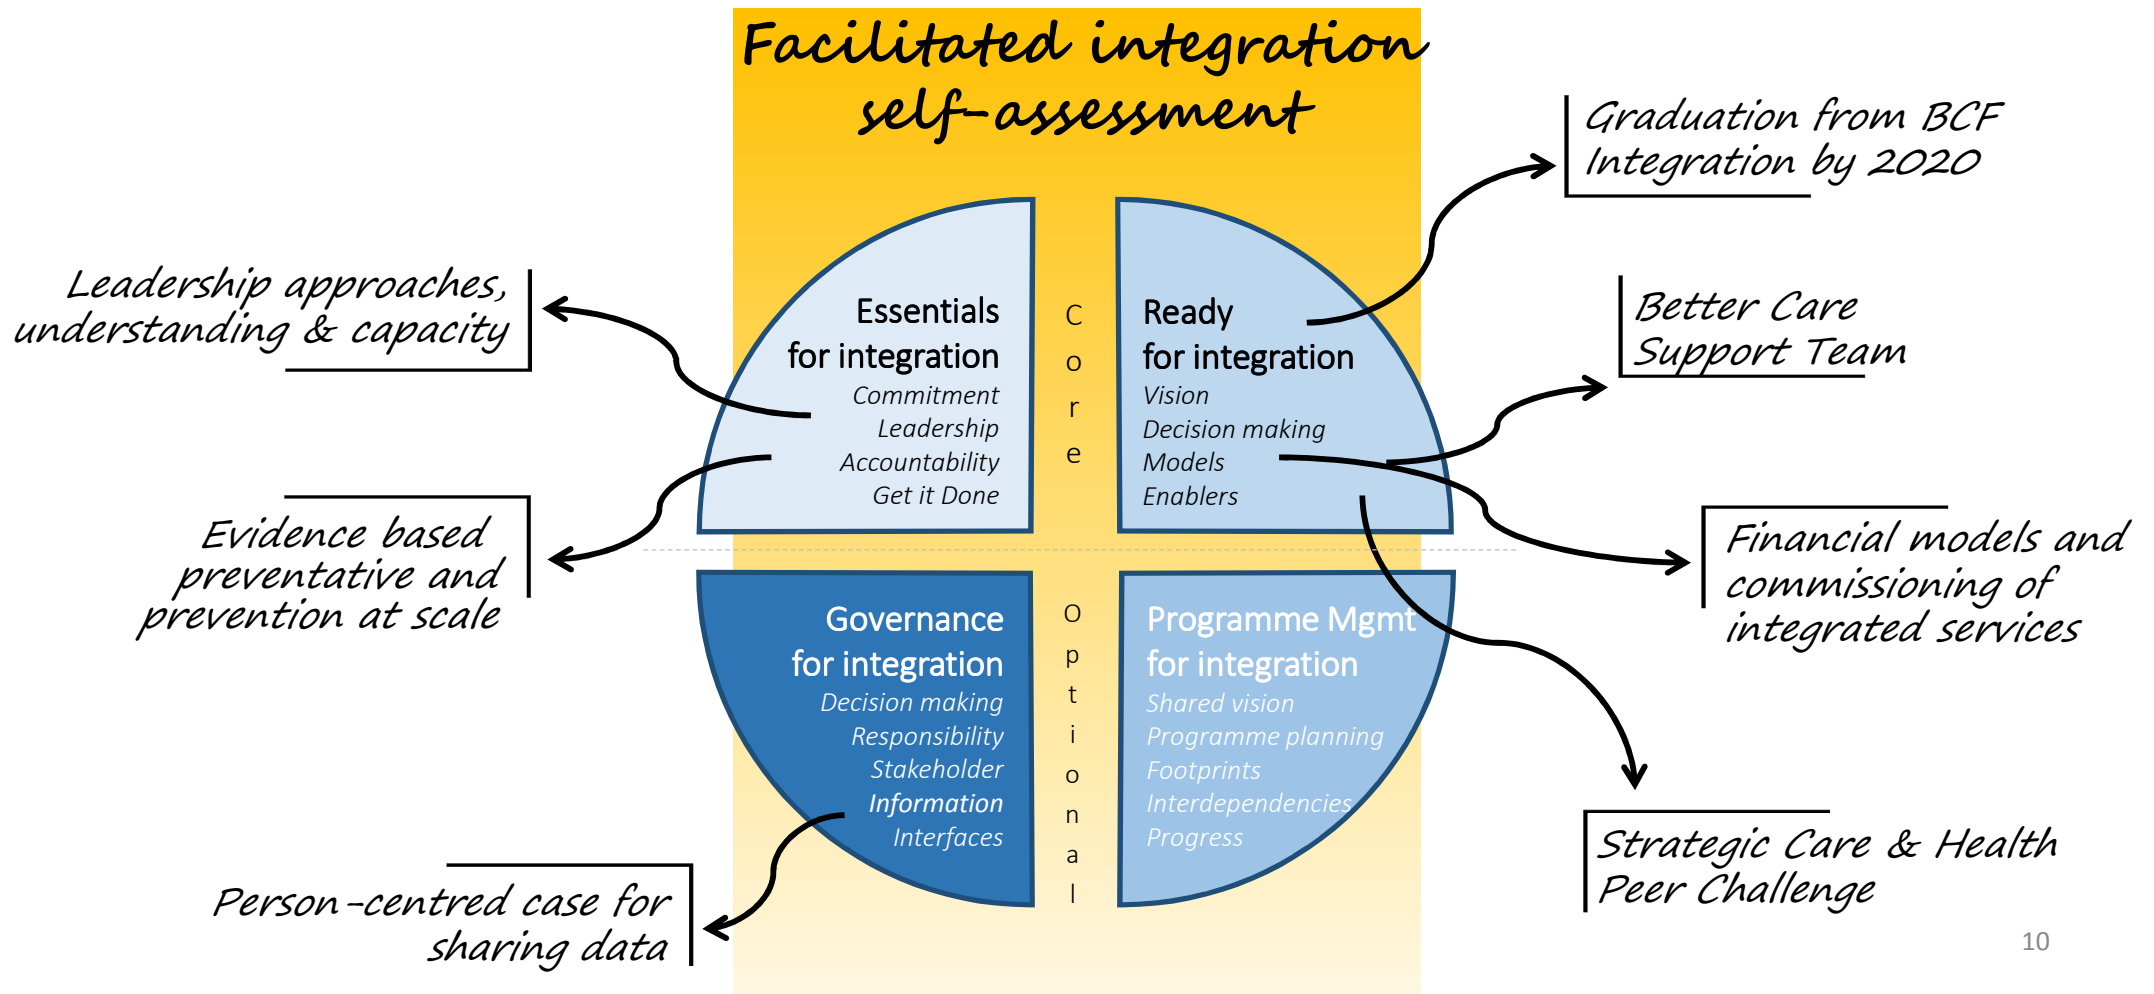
Facilitated integration self-assessment

Leadership approaches, understanding & capacity

Evidence based preventative and prevention at scale

Person-centred case for sharing data

Essentials for integration
Commitment
Leadership
Accountability
Get it Done

Core

Ready for integration
Vision
Decision making
Models
Enablers

Graduation from BCF Integration by 2020

Better Care Support Team

Financial models and commissioning of integrated services

Governance for integration
Decision making
Responsibility
Stakeholder
Information
Interfaces

Optional

Programme Mgmt for integration
Shared vision
Programme planning
Footprints
Interdependencies
Progress

Strategic Care & Health Peer Challenge

10